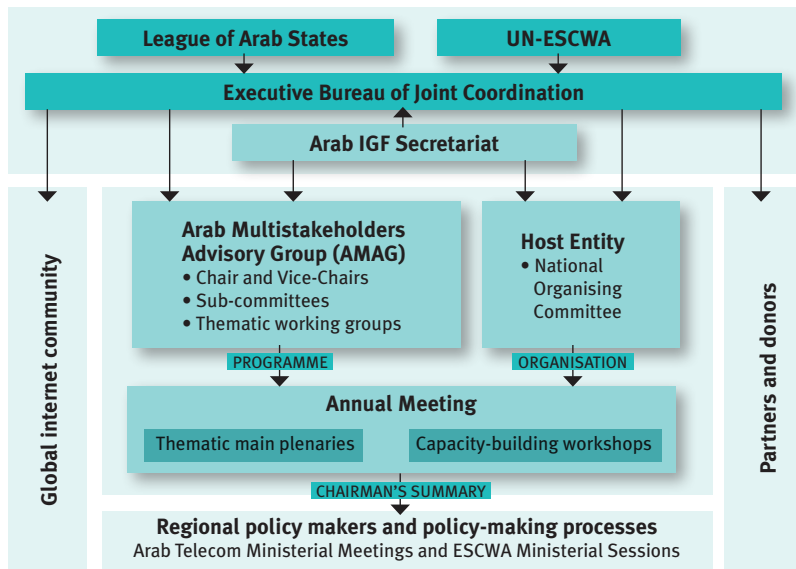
League of Arab States

UN-ESCWA

Executive Bureau of Joint Coordination

Arab IGF Secretariat

Global internet community

Arab Multistakeholders Advisory Group (AMAG)
• Chair and Vice-Chairs
• Sub-committees
• Thematic working groups

Host Entity
• National Organising Committee

Partners and donors

PROGRAMME

ORGANISATION

Annual Meeting

Thematic main plenaries

Capacity-building workshops

CHAIRMAN'S SUMMARY

Regional policy makers and policy-making processes
Arab Telecom Ministerial Meetings and ESCWA Ministerial Sessions